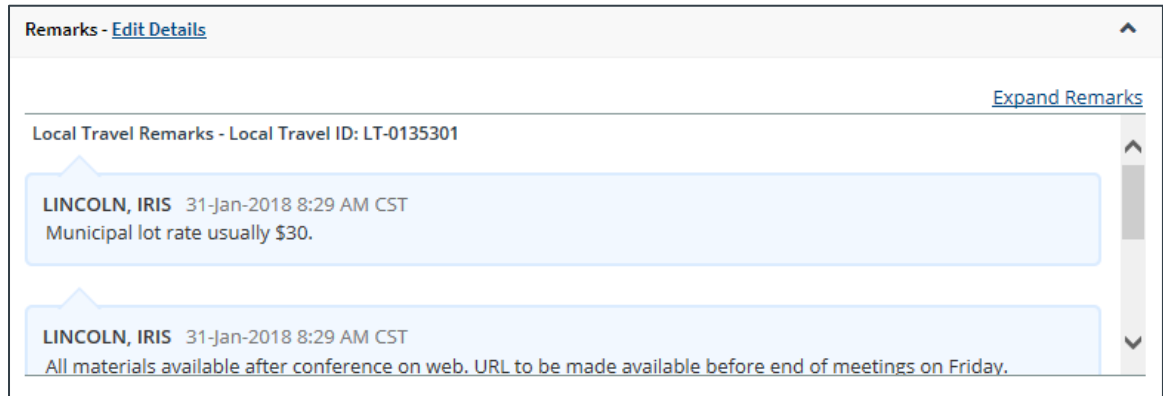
Remarks - Edit Details

Expand Remarks

Local Travel Remarks - Local Travel ID: LT-0135301

LINCOLN, IRIS 31-Jan-2018 8:29 AM CST
Municipal lot rate usually $30.

LINCOLN, IRIS 31-Jan-2018 8:29 AM CST
All materials available after conference on web. URL to be made available before end of meetings on Friday.